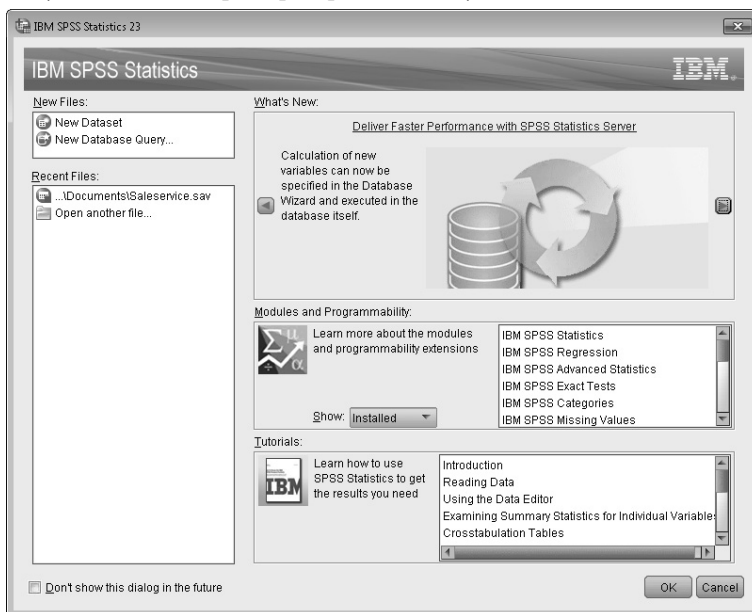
IBM SPSS Statistics 23

IBM SPSS Statistics

IBM.

New Files:

New Dataset
New Database Query...

Recent Files:

...\Documents\Saleservice.sav
Open another file...

What's New:

Deliver Faster Performance with SPSS Statistics Server

Calculation of new variables can now be specified in the Database Wizard and executed in the database itself.

Modules and Programmability:

Learn more about the modules and programmability extensions

Show: Installed

IBM SPSS Statistics
IBM SPSS Regression
IBM SPSS Advanced Statistics
IBM SPSS Exact Tests
IBM SPSS Categories
IBM SPSS Missing Values

Tutorials:

IBM

Learn how to use SPSS Statistics to get the results you need

Introduction
Reading Data
Using the Data Editor
Examining Summary Statistics for Individual Variables
Crosstabulation Tables

Don't show this dialog in the future

OK
Cancel